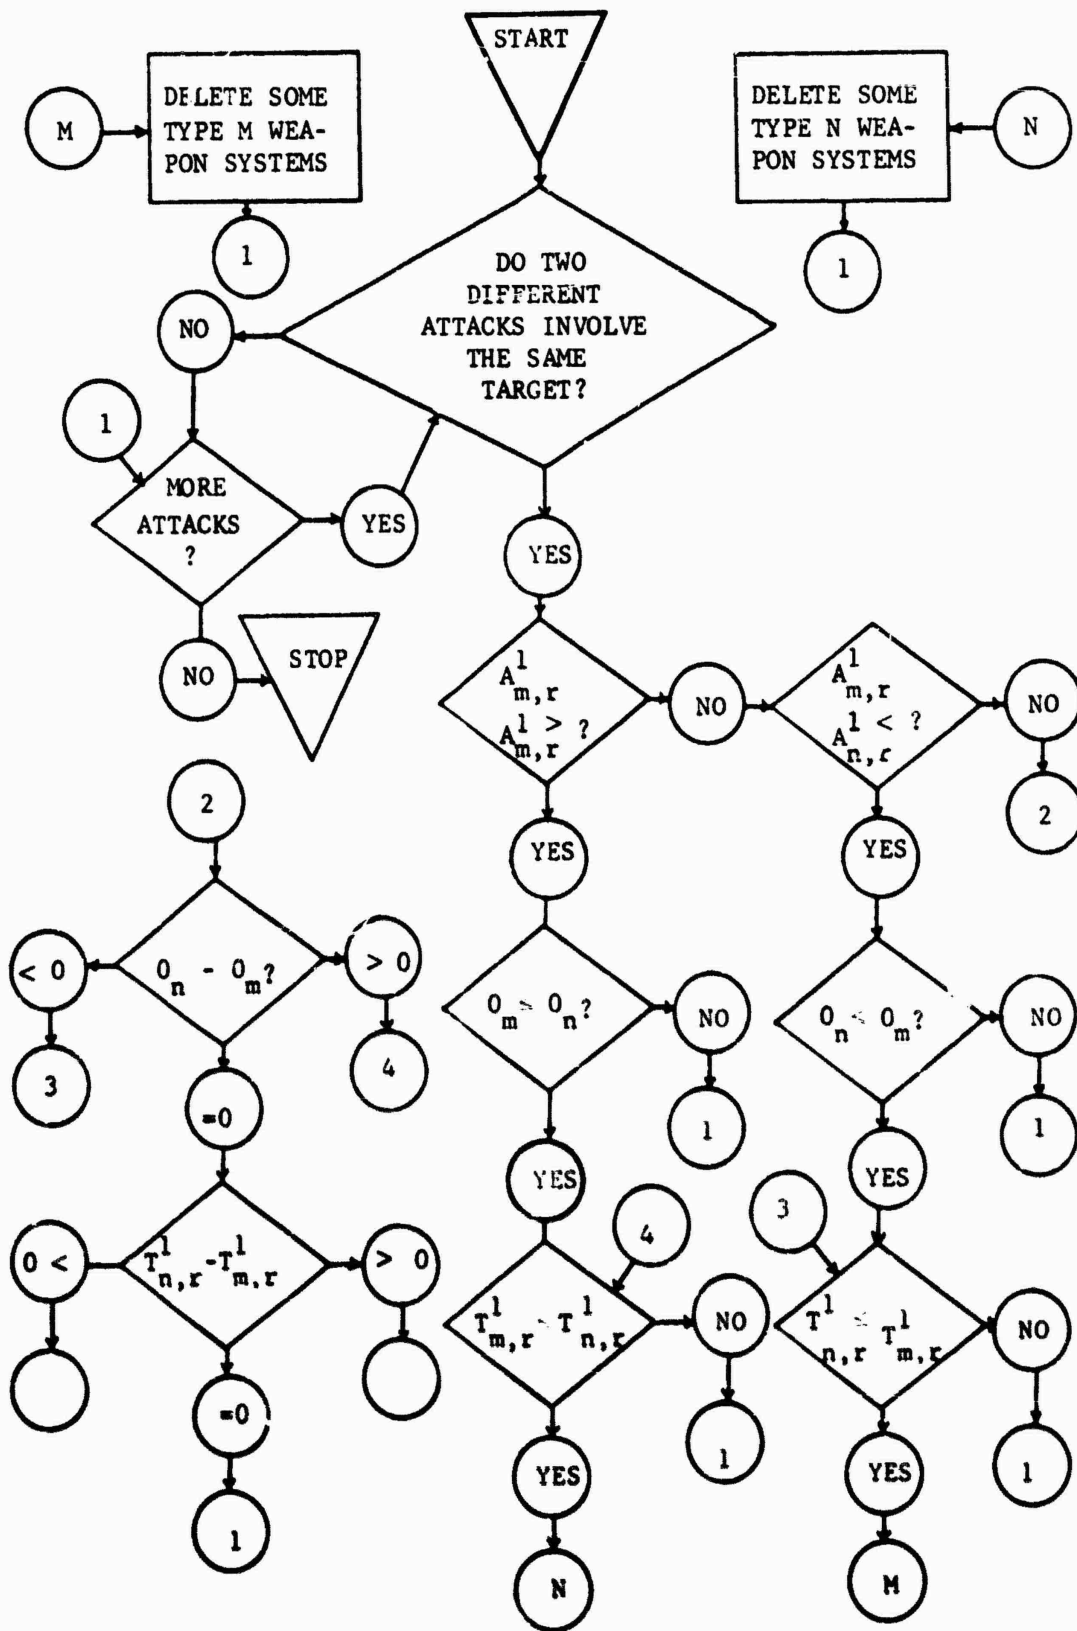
START

M

DELETE SOME TYPE M WEAPON SYSTEMS

1

DELETE SOME TYPE N WEAPON SYSTEMS

N

1

DO TWO DIFFERENT ATTACKS INVOLVE THE SAME TARGET?

NO

1

MORE ATTACKS ?

YES

YES

NO

STOP

$A^1_{m,r} > A^1_{m,r}$ ?

NO

$A^1_{m,r} < A^1_{n,r}$ ?

NO

2

2

YES

YES

$< 0$

$0_n - 0_m$?

$> 0$

$0_m > 0_n$?

NO

$0_n < 0_m$?

NO

3

4

=0

1

1

YES

YES

4

3

$0 <$

$T^1_{n,r} - T^1_{m,r}$

$> 0$

$T^1_{m,r} > T^1_{n,r}$

NO

$T^1_{n,r} < T^1_{m,r}$

NO

=0

1

1

YES

YES

1

N

M